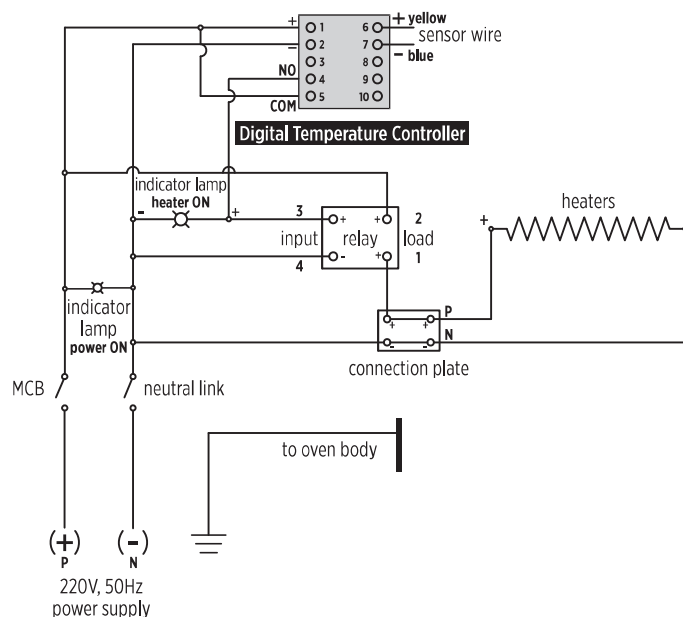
+ 1
− 2
NO 3
4
COM 5
6 + yellow
7 − blue
8
9
10
sensor wire

Digital Temperature Controller

indicator lamp
heater ON
−
+
3
input
4
+
−
relay
+
+
2
load
1

heaters
+

indicator lamp
power ON

P
N
+
+
−
−
connection plate

MCB
neutral link

to oven body

(+)
P
(−)
N
220V, 50Hz
power supply